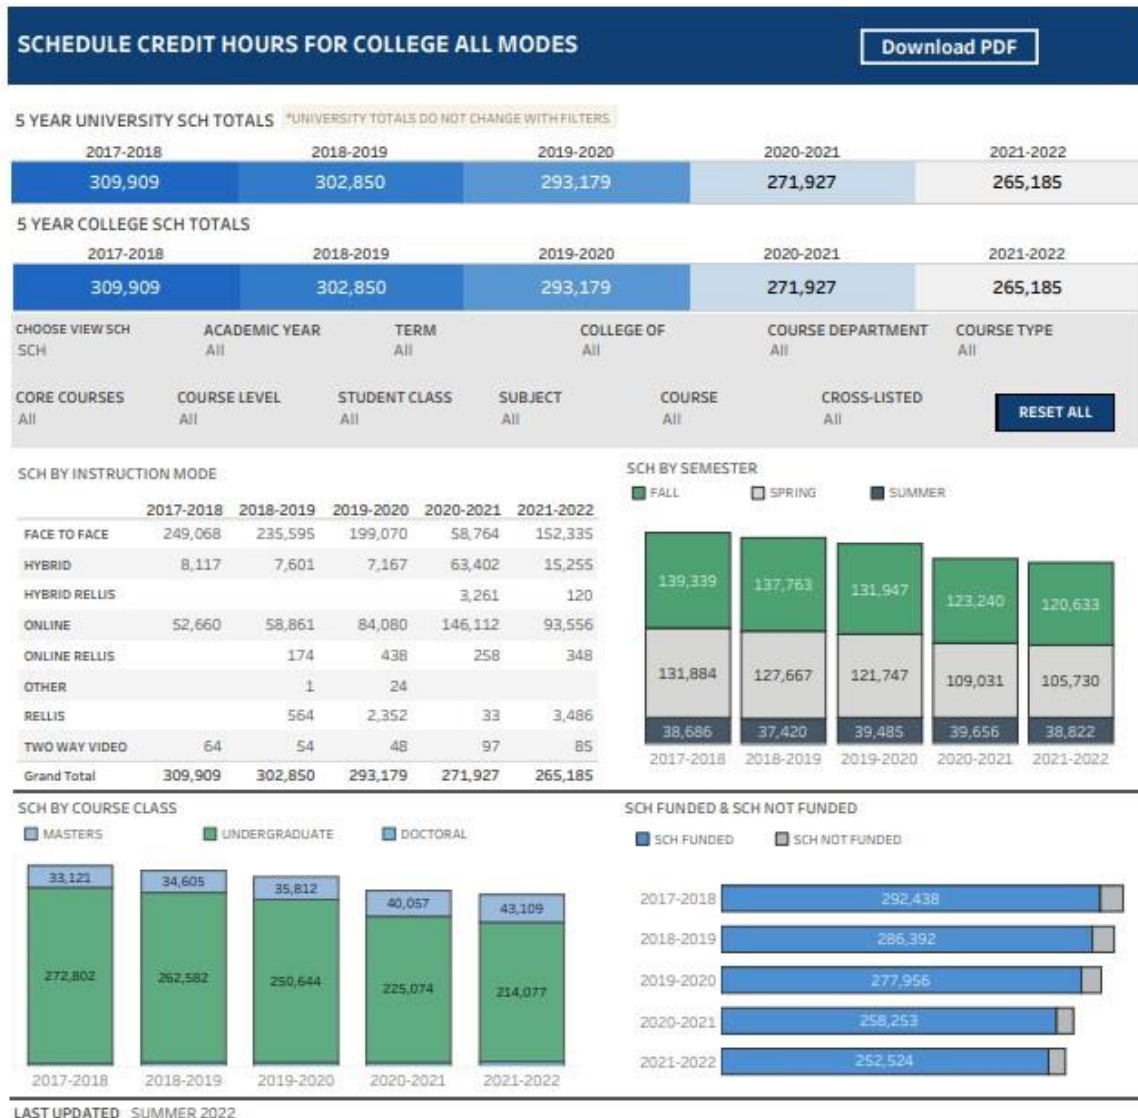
SCHEDULE CREDIT HOURS FOR COLLEGE ALL MODES

Download PDF

5 YEAR UNIVERSITY SCH TOTALS *UNIVERSITY TOTALS DO NOT CHANGE WITH FILTERS

| 2017-2018 | 2018-2019 | 2019-2020 | 2020-2021 | 2021-2022 |
|---|---|---|---|---|
| 309,909 | 302,850 | 293,179 | 271,927 | 265,185 |

5 YEAR COLLEGE SCH TOTALS

| 2017-2018 | 2018-2019 | 2019-2020 | 2020-2021 | 2021-2022 |
|---|---|---|---|---|
| 309,909 | 302,850 | 293,179 | 271,927 | 265,185 |

CHOOSE VIEW SCH
SCH

ACADEMIC YEAR
All

TERM
All

COLLEGE OF
All

COURSE DEPARTMENT
All

COURSE TYPE
All

CORE COURSES
All

COURSE LEVEL
All

STUDENT CLASS
All

SUBJECT
All

COURSE
All

CROSS-LISTED
All

RESET ALL

SCH BY INSTRUCTION MODE

| | 2017-2018 | 2018-2019 | 2019-2020 | 2020-2021 | 2021-2022 |
|---|---|---|---|---|---|
| FACE TO FACE | 249,068 | 235,595 | 199,070 | 58,764 | 152,335 |
| HYBRID | 8,117 | 7,601 | 7,167 | 63,402 | 15,255 |
| HYBRID RELLIS | | | | 3,261 | 120 |
| ONLINE | 52,660 | 58,861 | 84,080 | 146,112 | 93,556 |
| ONLINE RELLIS | | 174 | 438 | 258 | 348 |
| OTHER | | 1 | 24 | | |
| RELLIS | | 564 | 2,352 | 33 | 3,486 |
| TWO WAY VIDEO | 64 | 54 | 48 | 97 | 85 |
| Grand Total | 309,909 | 302,850 | 293,179 | 271,927 | 265,185 |

SCH BY SEMESTER
FALL SPRING SUMMER

139,339 137,763 131,947 123,240 120,633
131,884 127,667 121,747 109,031 105,730
38,686 37,420 39,485 39,656 38,822
2017-2018 2018-2019 2019-2020 2020-2021 2021-2022

SCH BY COURSE CLASS
MASTERS UNDERGRADUATE DOCTORAL

33,121 34,605 35,812 40,057 43,109
272,802 262,582 250,644 225,074 214,077
2017-2018 2018-2019 2019-2020 2020-2021 2021-2022

SCH FUNDED & SCH NOT FUNDED
SCH FUNDED SCH NOT FUNDED

2017-2018 292,438
2018-2019 286,392
2019-2020 277,956
2020-2021 258,253
2021-2022 252,524

LAST UPDATED SUMMER 2022